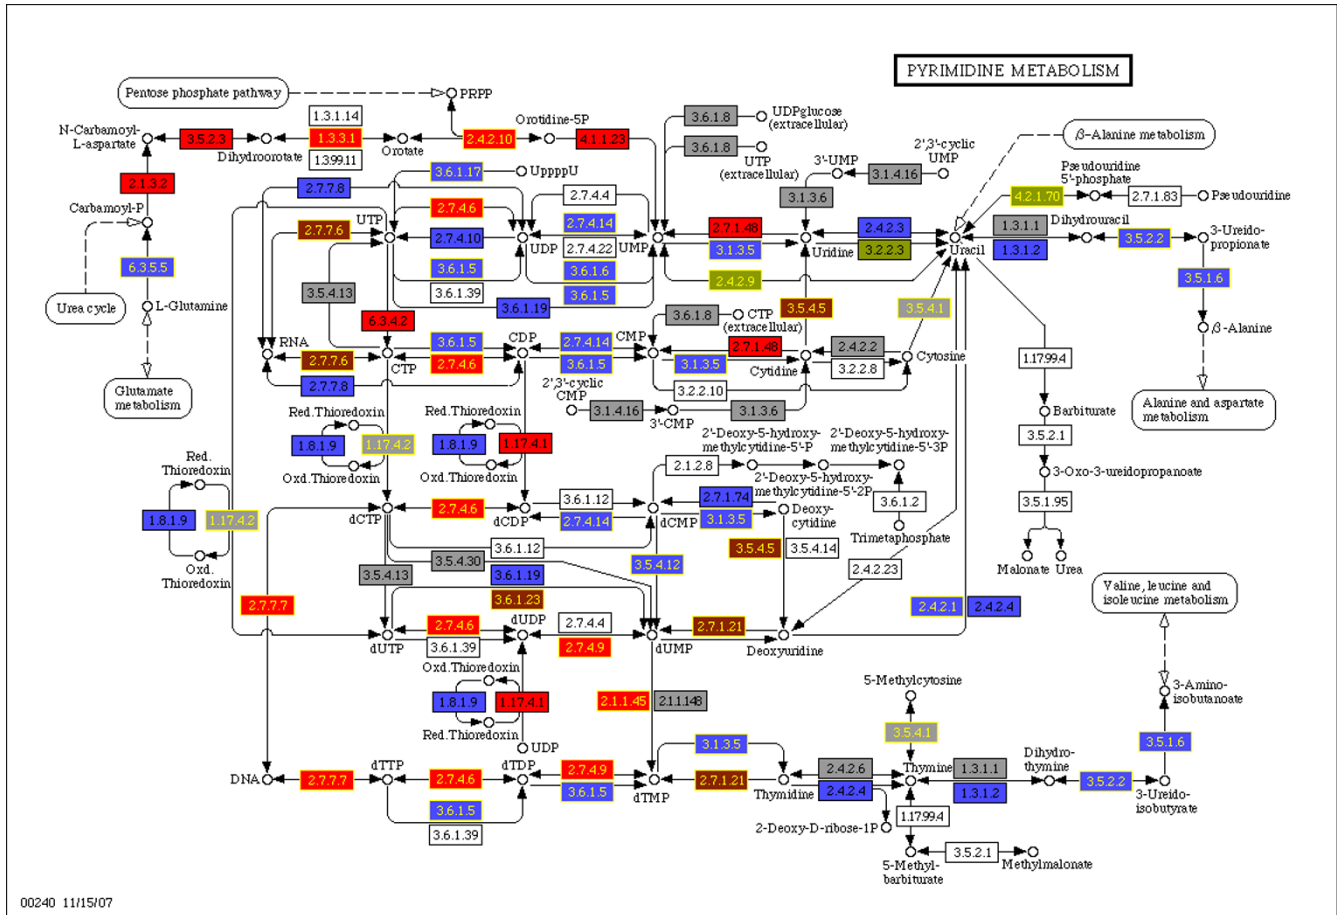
PYRIMIDINE METABOLISM

Pentose phosphate pathway
PRPP
N-Carbamoyl-L-aspartate
3.5.2.3
Dihydroorotate
1.3.1.14
1.3.3.1
1.3.99.11
Orotate
2.4.2.10
Orotidine-5P
4.1.1.23
3.6.1.8
UDPglucose (extracellular)
3.6.1.8
UTP (extracellular)
2',3'-cyclic UMP
3'-UMP
3.1.4.16
3.1.3.6
β-Alanine metabolism
Pseudouridine 5'-phosphate
4.2.1.70
2.7.1.83
Pseudouridine
2.1.3.2
Carbamoyl-P
2.7.7.8
3.6.1.17
UppppU
2.7.4.4
2.7.4.6
2.7.4.14
UTP
2.7.7.6
2.7.4.10
UDP
2.7.4.22
UMP
2.7.1.48
3.1.3.5
2.4.2.3
Uridine
3.2.2.3
Uracil
1.3.1.1
1.3.1.2
Dihydrouracil
3.5.2.2
3-Ureido-propionate
6.3.5.5
3.6.1.5
3.6.1.6
3.6.1.39
3.6.1.5
2.4.2.9
Urea cycle
L-Glutamine
3.5.4.13
3.6.1.19
3.5.1.6
6.3.4.2
3.6.1.8
CTP (extracellular)
3.5.4.5
3.5.4.1
β-Alanine
RNA
2.7.7.6
3.6.1.5
CDP
2.7.4.14
CMP
2.7.1.48
2.4.2.2
Cytosine
CTP
2.7.4.6
3.6.1.5
3.1.3.5
Cytidine
3.2.2.8
1.17.99.4
Glutamate metabolism
2.7.7.8
2',3'-cyclic CMP
3.2.2.10
Alanine and aspartate metabolism
3.1.4.16
3'-CMP
3.1.3.6
Barbiturate
Red.Thioredoxin
Red.Thioredoxin
2'-Deoxy-5-hydroxy-methylcytidine-5'-P
2'-Deoxy-5-hydroxy-methylcytidine-5'-3P
3.5.2.1
1.8.1.9
1.17.4.2
1.8.1.9
1.17.4.1
Red. Thioredoxin
Oxd.Thioredoxin
Oxd.Thioredoxin
2.1.2.8
3-Oxo-3-ureidopropanoate
2'-Deoxy-5-hydroxy-methylcytidine-5'-2P
3.6.1.12
2.7.1.74
3.6.1.2
3.5.1.95
1.8.1.9
1.17.4.2
dCTP
2.7.4.6
dCDP
2.7.4.14
dCMP
3.1.3.5
Deoxy-cytidine
Trimethaphosphate
3.6.1.12
3.5.4.5
3.5.4.14
Malonate
Urea
Oxd. Thioredoxin
3.5.4.30
3.5.4.12
3.5.4.13
3.6.1.19
2.4.2.23
Valine, leucine and isoleucine metabolism
2.7.7.7
3.6.1.23
2.4.2.1
2.4.2.4
dUDP
2.7.4.6
2.7.4.4
2.7.1.21
dUTP
3.6.1.39
2.7.4.9
dUMP
Deoxyuridine
Oxd.Thioredoxin
5-Methylcytosine
3-Amino-isobutanoate
2.1.1.45
2.1.1.148
1.8.1.9
1.17.4.1
Red.Thioredoxin
UDP
3.5.4.1
3.5.1.6
3.1.3.5
Dihydro-thymine
DNA
2.7.7.7
dTTP
2.7.4.6
dTDP
2.7.4.9
dTMP
2.7.1.21
Thymidine
2.4.2.6
2.4.2.4
Thymine
1.3.1.1
1.3.1.2
3.5.2.2
3-Ureido-isobutyrate
3.6.1.5
3.6.1.5
2-Deoxy-D-ribose-1P
1.17.99.4
3.6.1.39
5-Methyl-barbiturate
3.5.2.1
Methylmalonate
00240 11/15/07